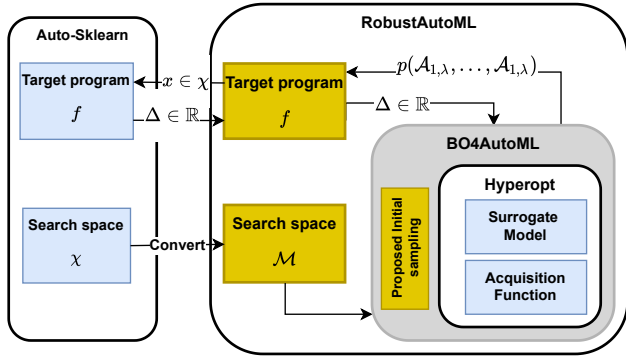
Auto-Sklearn

RobustAutoML

Target program

$f$

$x \in \chi$

$\Delta \in \mathbb{R}$

Target program

$f$

$p(\mathcal{A}_{1,\lambda}, \ldots, \mathcal{A}_{1,\lambda})$

$\Delta \in \mathbb{R}$

BO4AutoML

Hyperopt

Proposed Initial sampling

Surrogate Model

Acquisition Function

Search space

$\chi$

Convert

Search space

$\mathcal{M}$